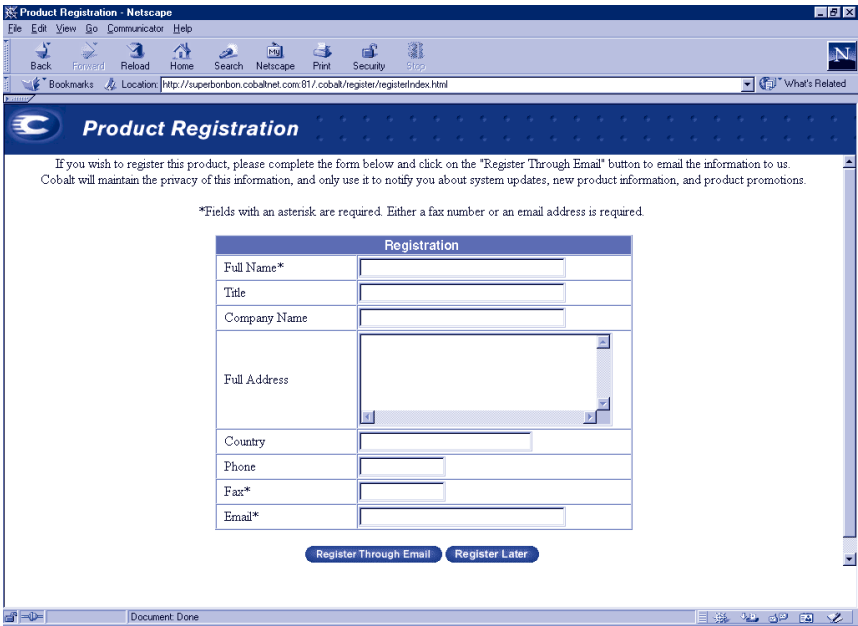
Product Registration - Netscape

File Edit View Go Communicator Help

Back Forward Reload Home Search Netscape Print Security Stop

Bookmarks Location: http://superbonbon.cobaltnet.com:81/.cobalt/register/registerIndex.html What's Related

Product Registration

If you wish to register this product, please complete the form below and click on the "Register Through Email" button to email the information to us. Cobalt will maintain the privacy of this information, and only use it to notify you about system updates, new product information, and product promotions.

*Fields with an asterisk are required. Either a fax number or an email address is required.

| Registration | |
|---|---|
| Full Name* | |
| Title | |
| Company Name | |
| Full Address | |
| Country | |
| Phone | |
| Fax* | |
| Email* | |

Register Through Email Register Later

Document: Done